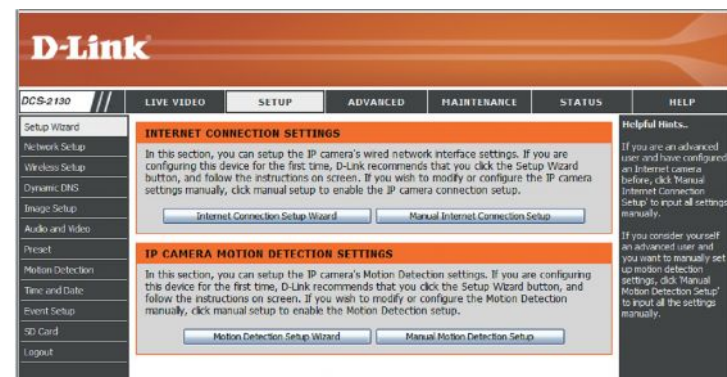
D-Link

DCS-2130

LIVE VIDEO | SETUP | ADVANCED | MAINTENANCE | STATUS | HELP

Setup Wizard
Network Setup
Wireless Setup
Dynamic DNS
Image Setup
Audio and Video
Preset
Motion Detection
Time and Date
Event Setup
SD Card
Logout

INTERNET CONNECTION SETTINGS

In this section, you can setup the IP camera's wired network interface settings. If you are configuring this device for the first time, D-Link recommends that you click the Setup Wizard button, and follow the instructions on screen. If you wish to modify or configure the IP camera settings manually, click manual setup to enable the IP camera connection setup.

Internet Connection Setup Wizard
Manual Internet Connection Setup

IP CAMERA MOTION DETECTION SETTINGS

In this section, you can setup the IP camera's Motion Detection settings. If you are configuring this device for the first time, D-Link recommends that you click the Setup Wizard button, and follow the instructions on screen. If you wish to modify or configure the Motion Detection manually, click manual setup to enable the Motion Detection setup.

Motion Detection Setup Wizard
Manual Motion Detection Setup

Helpful Hints..

If you are an advanced user and have configured an Internet camera before, click 'Manual Internet Connection Setup' to input all settings manually.

If you consider yourself an advanced user and you want to manually set up motion detection settings, click 'Manual Motion Detection Setup' to input all the settings manually.